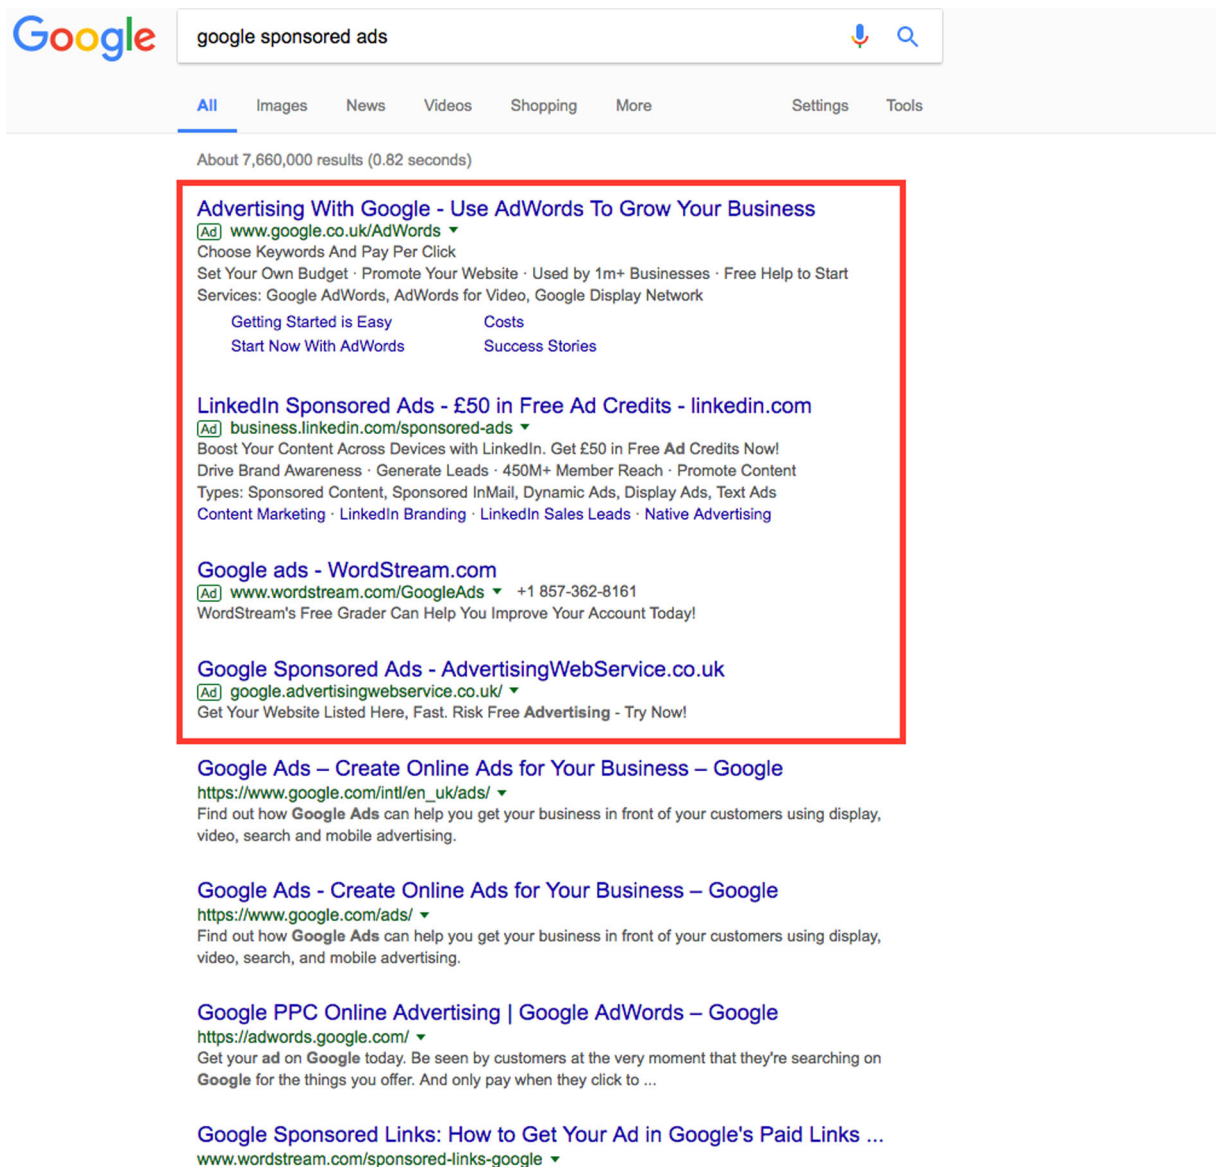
Google

google sponsored ads

All Images News Videos Shopping More Settings Tools

About 7,660,000 results (0.82 seconds)

Advertising With Google - Use AdWords To Grow Your Business
Ad www.google.co.uk/AdWords
Choose Keywords And Pay Per Click
Set Your Own Budget · Promote Your Website · Used by 1m+ Businesses · Free Help to Start
Services: Google AdWords, AdWords for Video, Google Display Network
Getting Started is Easy
Costs
Start Now With AdWords
Success Stories

LinkedIn Sponsored Ads - £50 in Free Ad Credits - linkedin.com
Ad business.linkedin.com/sponsored-ads
Boost Your Content Across Devices with LinkedIn. Get £50 in Free Ad Credits Now!
Drive Brand Awareness · Generate Leads · 450M+ Member Reach · Promote Content
Types: Sponsored Content, Sponsored InMail, Dynamic Ads, Display Ads, Text Ads
Content Marketing · LinkedIn Branding · LinkedIn Sales Leads · Native Advertising

Google ads - WordStream.com
Ad www.wordstream.com/GoogleAds +1 857-362-8161
WordStream's Free Grader Can Help You Improve Your Account Today!

Google Sponsored Ads - AdvertisingWebService.co.uk
Ad google.advertisingwebservice.co.uk/
Get Your Website Listed Here, Fast. Risk Free Advertising - Try Now!

Google Ads – Create Online Ads for Your Business – Google
https://www.google.com/intl/en_uk/ads/
Find out how Google Ads can help you get your business in front of your customers using display, video, search and mobile advertising.

Google Ads - Create Online Ads for Your Business – Google
https://www.google.com/ads/
Find out how Google Ads can help you get your business in front of your customers using display, video, search, and mobile advertising.

Google PPC Online Advertising | Google AdWords – Google
https://adwords.google.com/
Get your ad on Google today. Be seen by customers at the very moment that they're searching on Google for the things you offer. And only pay when they click to ...

Google Sponsored Links: How to Get Your Ad in Google's Paid Links ...
www.wordstream.com/sponsored-links-google